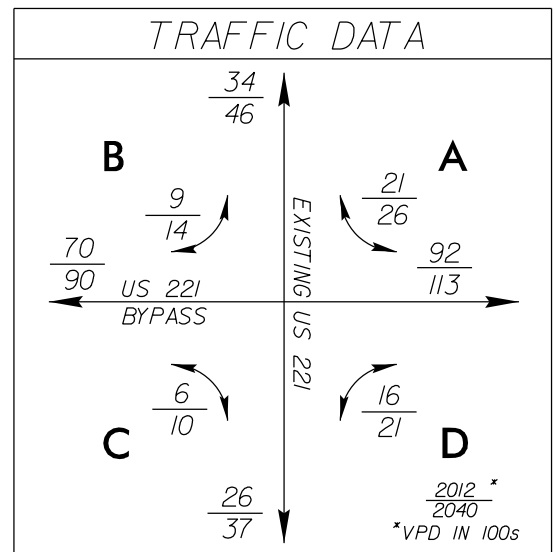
TRAFFIC DATA

$\frac{34}{46}$

B

A

$\frac{9}{14}$

EXISTING US 221

$\frac{21}{26}$

$\frac{70}{90}$

US 221 BYPASS

$\frac{92}{113}$

$\frac{6}{10}$

$\frac{16}{21}$

C

D

$\frac{26}{37}$

$\frac{2012}{2040}$ *

*VPD IN 100s